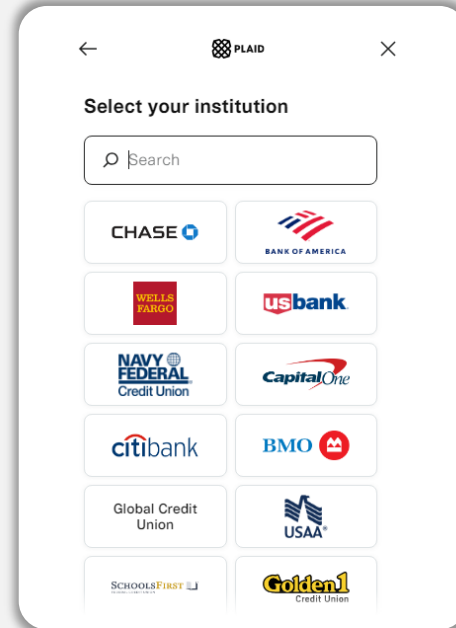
PLAID

Select your institution

Search

CHASE

BANK OF AMERICA

WELLS FARGO

usbank.

NAVY FEDERAL Credit Union

Capital One

citibank

BMO

Global Credit Union

USAA®

SCHOOLSFIRST

Golden1 Credit Union